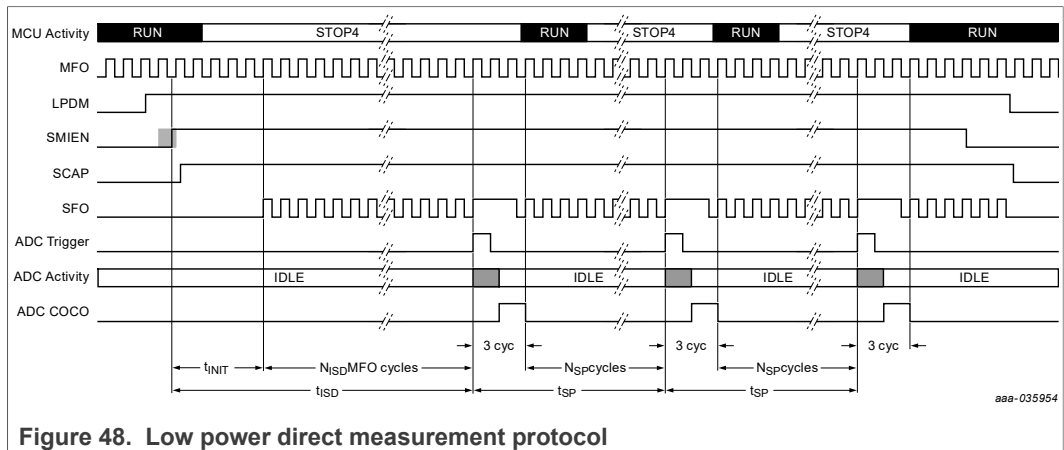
MCU Activity RUN STOP4 RUN STOP4 RUN STOP4 RUN

MFO

LPDM

SMIEN

SCAP

SFO

ADC Trigger

ADC Activity IDLE IDLE IDLE IDLE

ADC COCO

3 cyc $N_{SP}$cycles 3 cyc $N_{SP}$cycles 3 cyc

$t_{INIT}$ $N_{ISD}$MFO cycles

$t_{ISD}$ $t_{SP}$ $t_{SP}$

aaa-035954

Figure 48. Low power direct measurement protocol